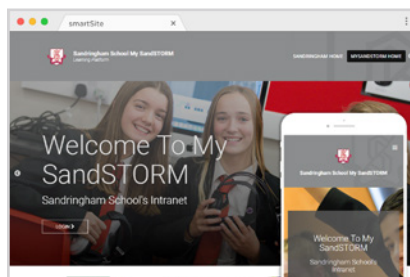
smartSite

Sandringham School My SandSTORM
Learning Platform

SANDRINGHAM HOME

MYSANDSTORM HOME

Welcome To My SandSTORM

Sandringham School's Intranet

LOGIN

Sandringham School My SandSTORM

Welcome To My SandSTORM

Sandringham School's Intranet